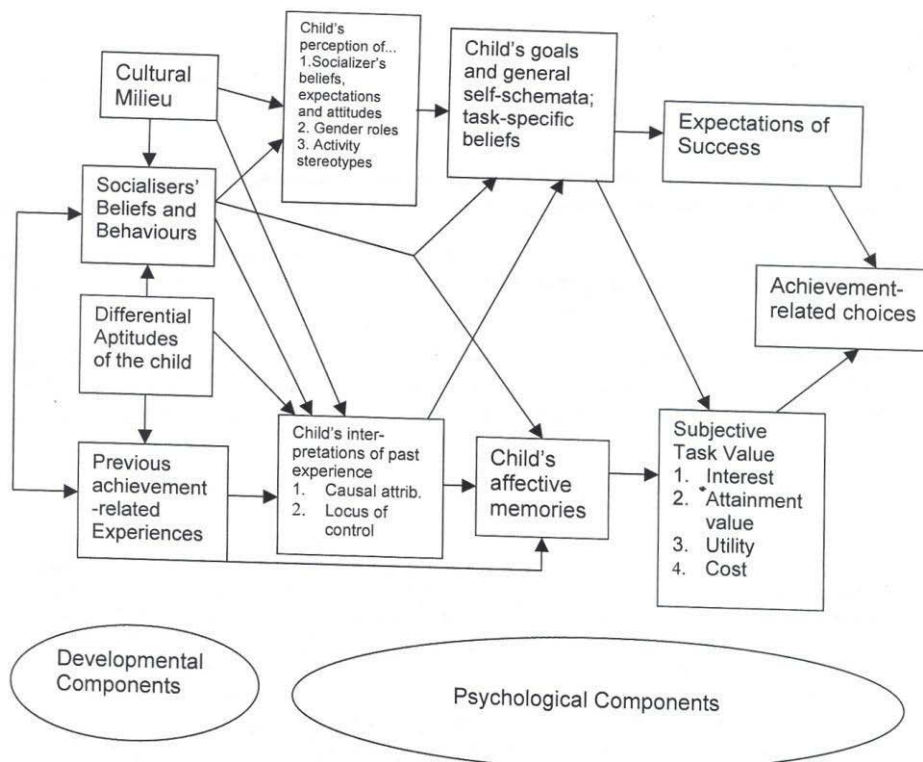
Cultural Milieu

Child's perception of...
1. Socializer's beliefs, expectations and attitudes
2. Gender roles
3. Activity stereotypes

Child's goals and general self-schemata; task-specific beliefs

Expectations of Success

Socialisers' Beliefs and Behaviours

Achievement-related choices

Differential Aptitudes of the child

Subjective Task Value
1. Interest
2. Attainment value
3. Utility
4. Cost

Previous achievement-related Experiences

Child's interpretations of past experience
1. Causal attrib.
2. Locus of control

Child's affective memories

Developmental Components

Psychological Components